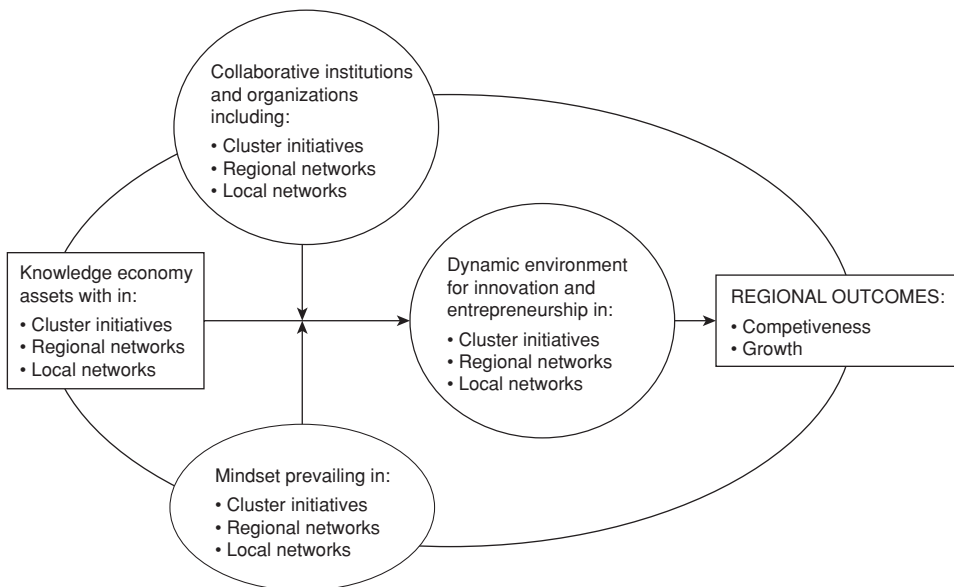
Collaborative institutions and organizations including:
• Cluster initiatives
• Regional networks
• Local networks

Knowledge economy assets with in:
• Cluster initiatives
• Regional networks
• Local networks

Dynamic environment for innovation and entrepreneurship in:
• Cluster initiatives
• Regional networks
• Local networks

REGIONAL OUTCOMES:
• Competiveness
• Growth

Mindset prevailing in:
• Cluster initiatives
• Regional networks
• Local networks